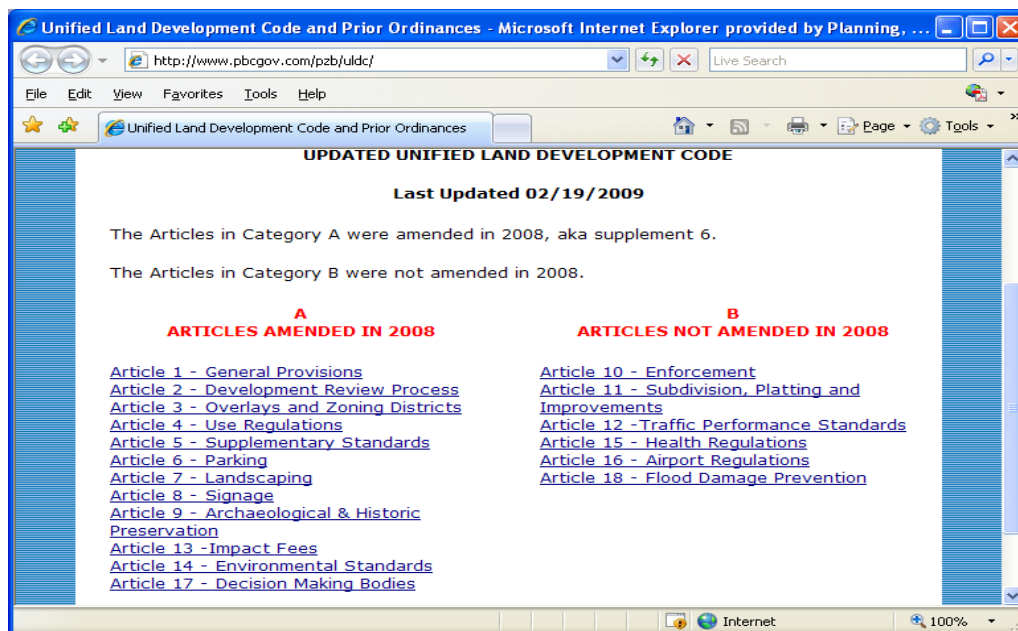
Unified Land Development Code and Prior Ordinances - Microsoft Internet Explorer provided by Planning, ...

http://www.pbcgov.com/pzb/uldc/

Live Search

File Edit View Favorites Tools Help

Unified Land Development Code and Prior Ordinances

Page Tools

UPDATED UNIFIED LAND DEVELOPMENT CODE

Last Updated 02/19/2009

The Articles in Category A were amended in 2008, aka supplement 6.

The Articles in Category B were not amended in 2008.

A
ARTICLES AMENDED IN 2008

Article 1 - General Provisions
Article 2 - Development Review Process
Article 3 - Overlays and Zoning Districts
Article 4 - Use Regulations
Article 5 - Supplementary Standards
Article 6 - Parking
Article 7 - Landscaping
Article 8 - Signage
Article 9 - Archaeological & Historic Preservation
Article 13 -Impact Fees
Article 14 - Environmental Standards
Article 17 - Decision Making Bodies

B
ARTICLES NOT AMENDED IN 2008

Article 10 - Enforcement
Article 11 - Subdivision, Platting and Improvements
Article 12 -Traffic Performance Standards
Article 15 - Health Regulations
Article 16 - Airport Regulations
Article 18 - Flood Damage Prevention

Internet

100%